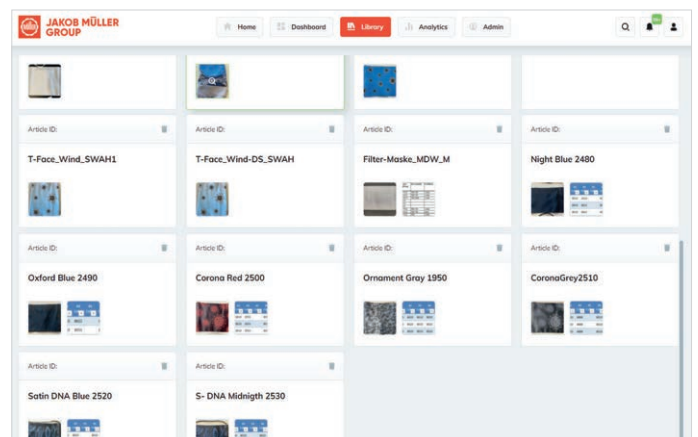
JAKOB MÜLLER GROUP

Home
Dashboard
Library
Analytics
Admin

Article ID:
T-Face_Wind_SWAH1

Article ID:
T-Face_Wind-DS_SWAH

Article ID:
Filter-Maske_MDW_M

Article ID:
Night Blue 2480

Article ID:
Oxford Blue 2490

Article ID:
Corona Red 2500

Article ID:
Ornament Gray 1950

Article ID:
CoronaGrey2510

Article ID:
Satin DNA Blue 2520

Article ID:
S- DNA Midnigth 2530